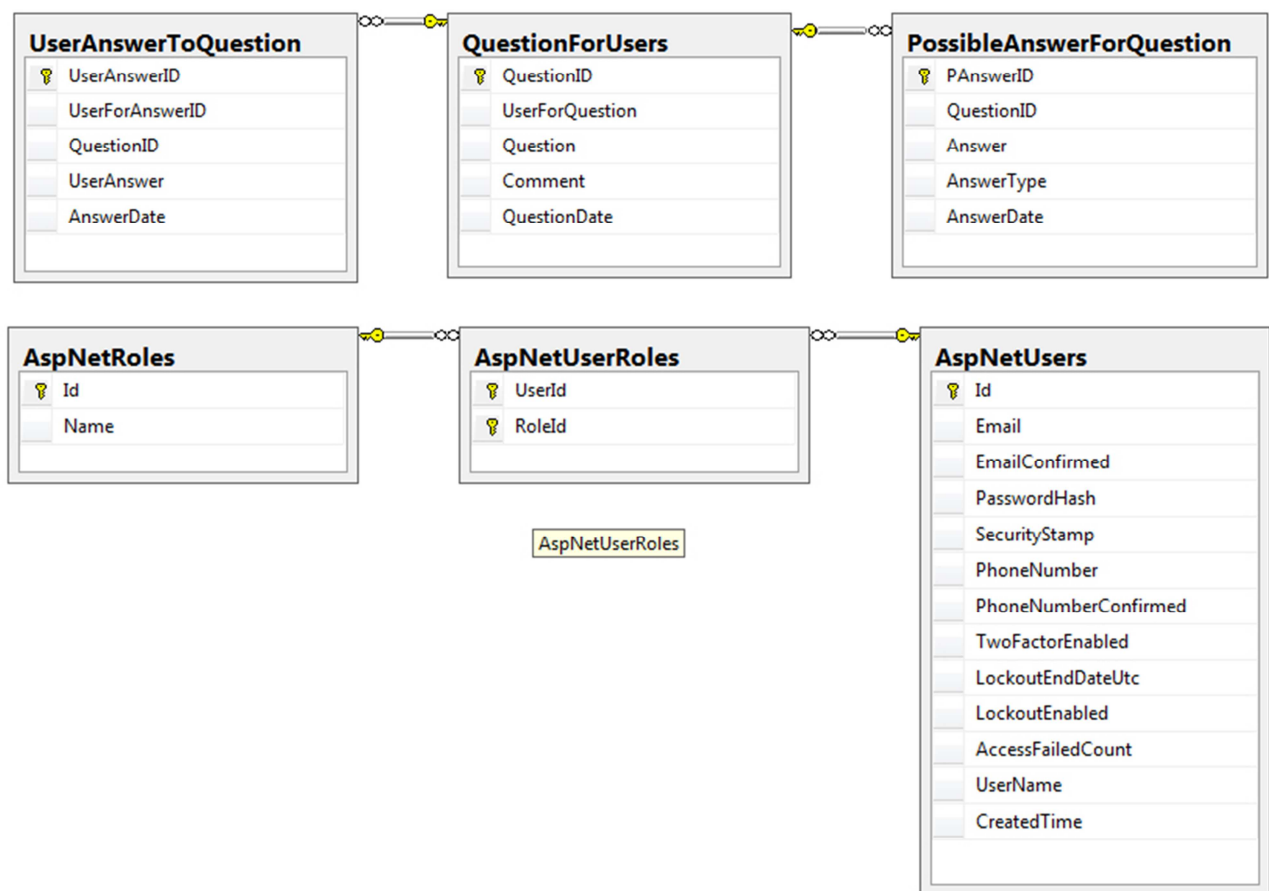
UserAnswerToQuestion

UserAnswerID
UserForAnswerID
QuestionID
UserAnswer
AnswerDate

QuestionForUsers

QuestionID
UserForQuestion
Question
Comment
QuestionDate

PossibleAnswerForQuestion

PAnswerID
QuestionID
Answer
AnswerType
AnswerDate

AspNetRoles

Id
Name

AspNetUserRoles

UserId
RoleId

AspNetUserRoles

AspNetUsers

Id
Email
EmailConfirmed
PasswordHash
SecurityStamp
PhoneNumber
PhoneNumberConfirmed
TwoFactorEnabled
LockoutEndDateUtc
LockoutEnabled
AccessFailedCount
UserName
CreatedTime